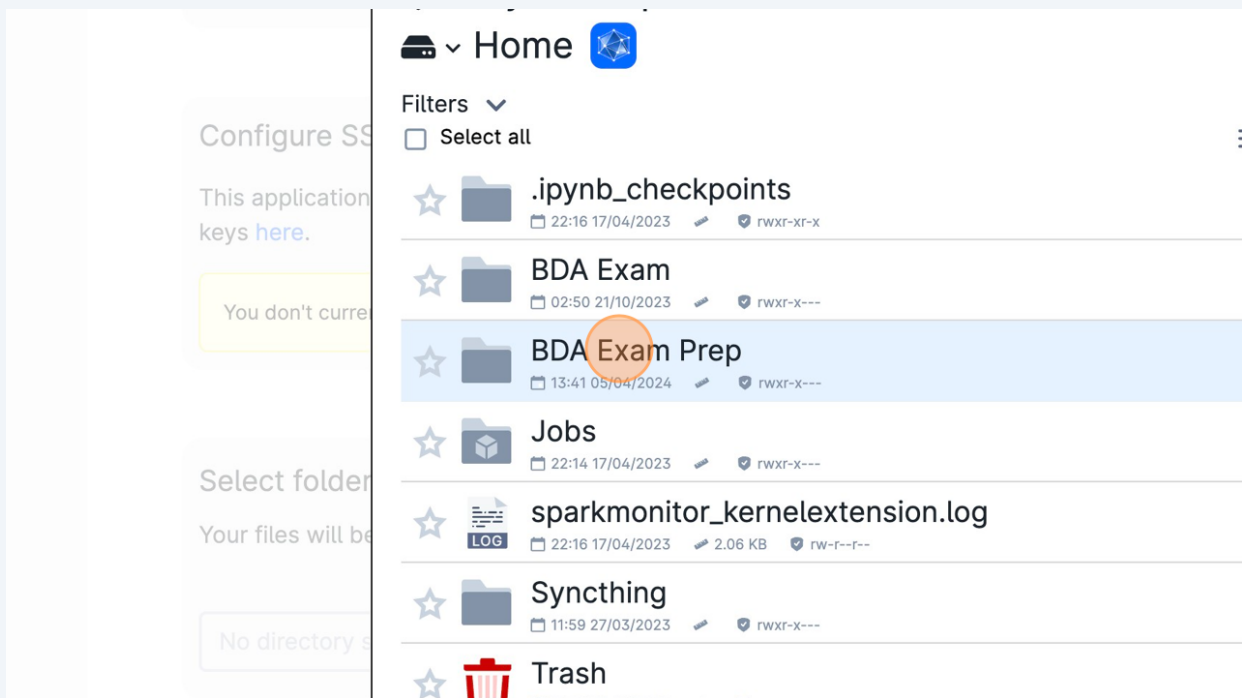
Configure SS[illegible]

This application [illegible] keys here.

You don't curre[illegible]

Select folder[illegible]

Your files will be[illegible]

No directory s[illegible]

Home

Filters

Select all

.ipynb_checkpoints
22:16 17/04/2023 rwxr-xr-x

BDA Exam
02:50 21/10/2023 rwxr-x---

BDA Exam Prep
13:41 05/04/2024 rwxr-x---

Jobs
22:14 17/04/2023 rwxr-x---

LOG
sparkmonitor_kernelextension.log
22:16 17/04/2023 2.06 KB rw-r--r--

Syncthing
11:59 27/03/2023 rwxr-x---

Trash